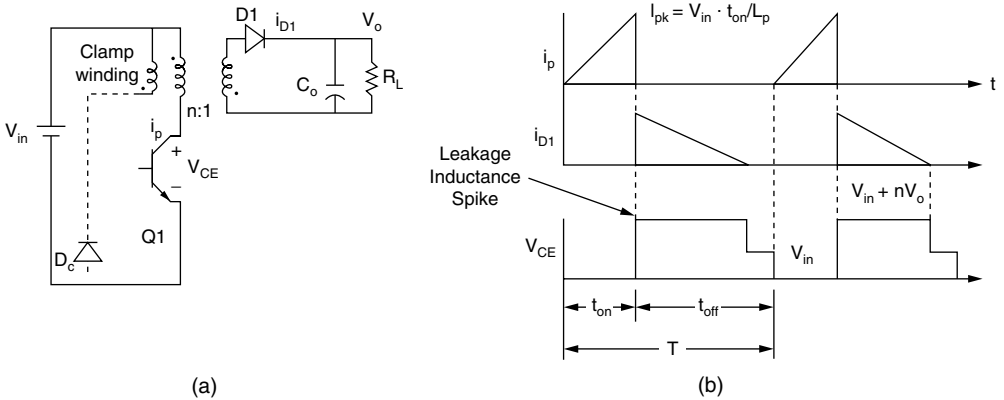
D1 $i_{D1}$ $V_o$

Clamp winding

n:1

$C_o$ $R_L$

$V_{in}$

$i_p$

+ $V_{CE}$ –

Q1

$D_c$

(a)

$I_{pk} = V_{in} \cdot t_{on}/L_p$

$i_p$

t

$i_{D1}$

Leakage Inductance Spike

$V_{in} + nV_o$

$V_{CE}$

$V_{in}$

$t_{on}$ $t_{off}$

T

(b)